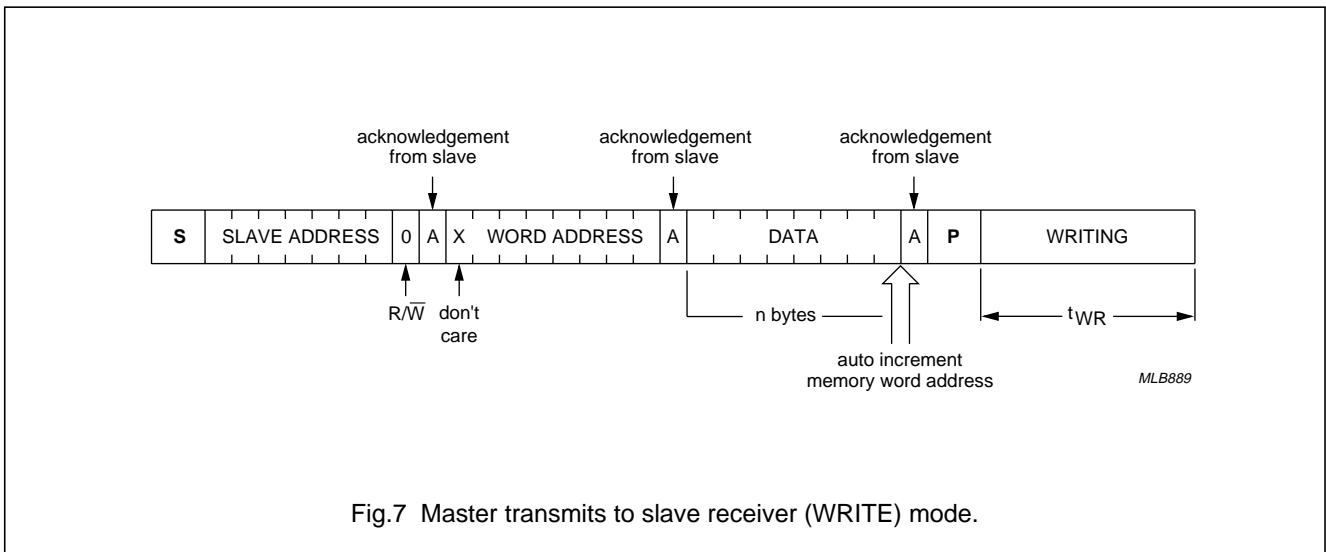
acknowledgement from slave

acknowledgement from slave

acknowledgement from slave

| S | SLAVE ADDRESS | 0 | A | X | WORD ADDRESS | A | DATA | A | P | WRITING |
|---|---|---|---|---|---|---|---|---|---|---|

$R/\overline{W}$

don't care

n bytes

auto increment memory word address

$t_{WR}$

MLB889

Fig.7 Master transmits to slave receiver (WRITE) mode.